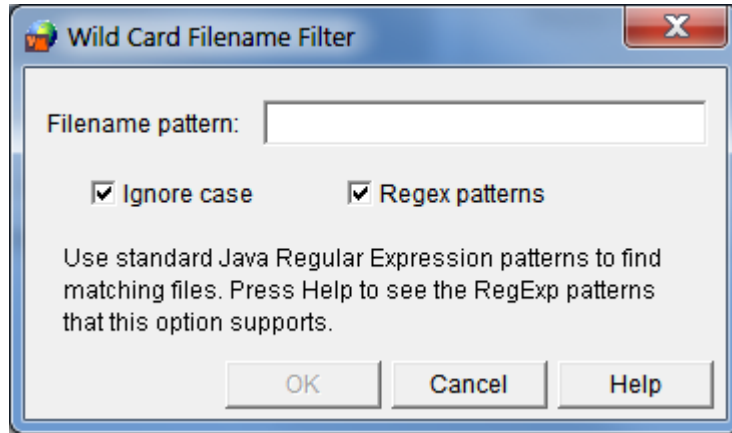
Wild Card Filename Filter

X

Filename pattern:

Ignore case

Regex patterns

Use standard Java Regular Expression patterns to find matching files. Press Help to see the RegExp patterns that this option supports.

OK

Cancel

Help